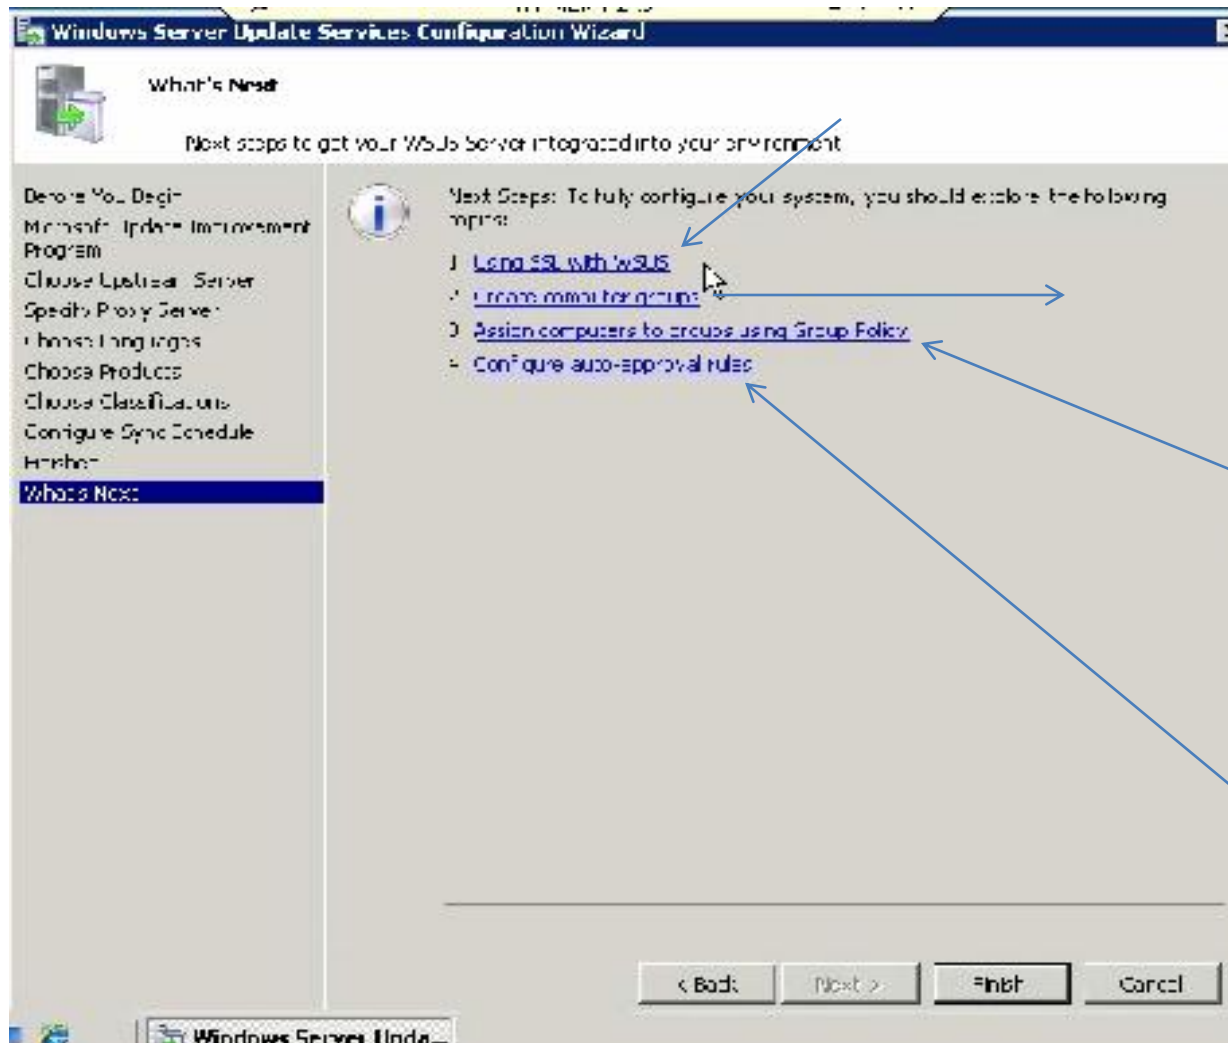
Windows Server Update Services Configuration Wizard

What's Next

Next steps to get your WSUS Server integrated into your environment

Before You Begin
Microsoft Update Improvement Program
Choose Upstream Server
Specify Proxy Server
Choose Languages
Choose Products
Choose Classifications
Configure Sync Schedule
Finished
What's Next

Next Steps: To fully configure your system, you should explore the following topics:

1 Using SSL with WSUS
2 Create computer groups
3 Assign computers to groups using Group Policy
4 Configure auto-approval rules

< Back
Next >
Finish
Cancel

Windows Server Upda...